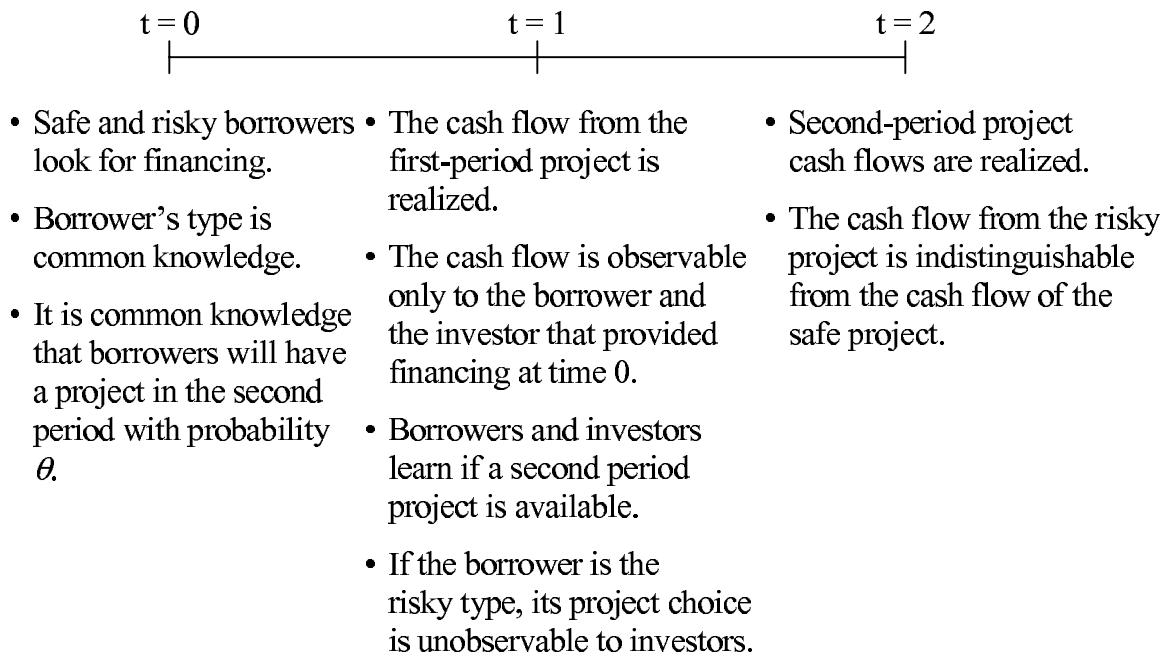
t = 0

t = 1

t = 2

• Safe and risky borrowers look for financing.

• Borrower's type is common knowledge.

• It is common knowledge that borrowers will have a project in the second period with probability $\theta$.

• The cash flow from the first-period project is realized.

• The cash flow is observable only to the borrower and the investor that provided financing at time 0.

• Borrowers and investors learn if a second period project is available.

• If the borrower is the risky type, its project choice is unobservable to investors.

• Second-period project cash flows are realized.

• The cash flow from the risky project is indistinguishable from the cash flow of the safe project.